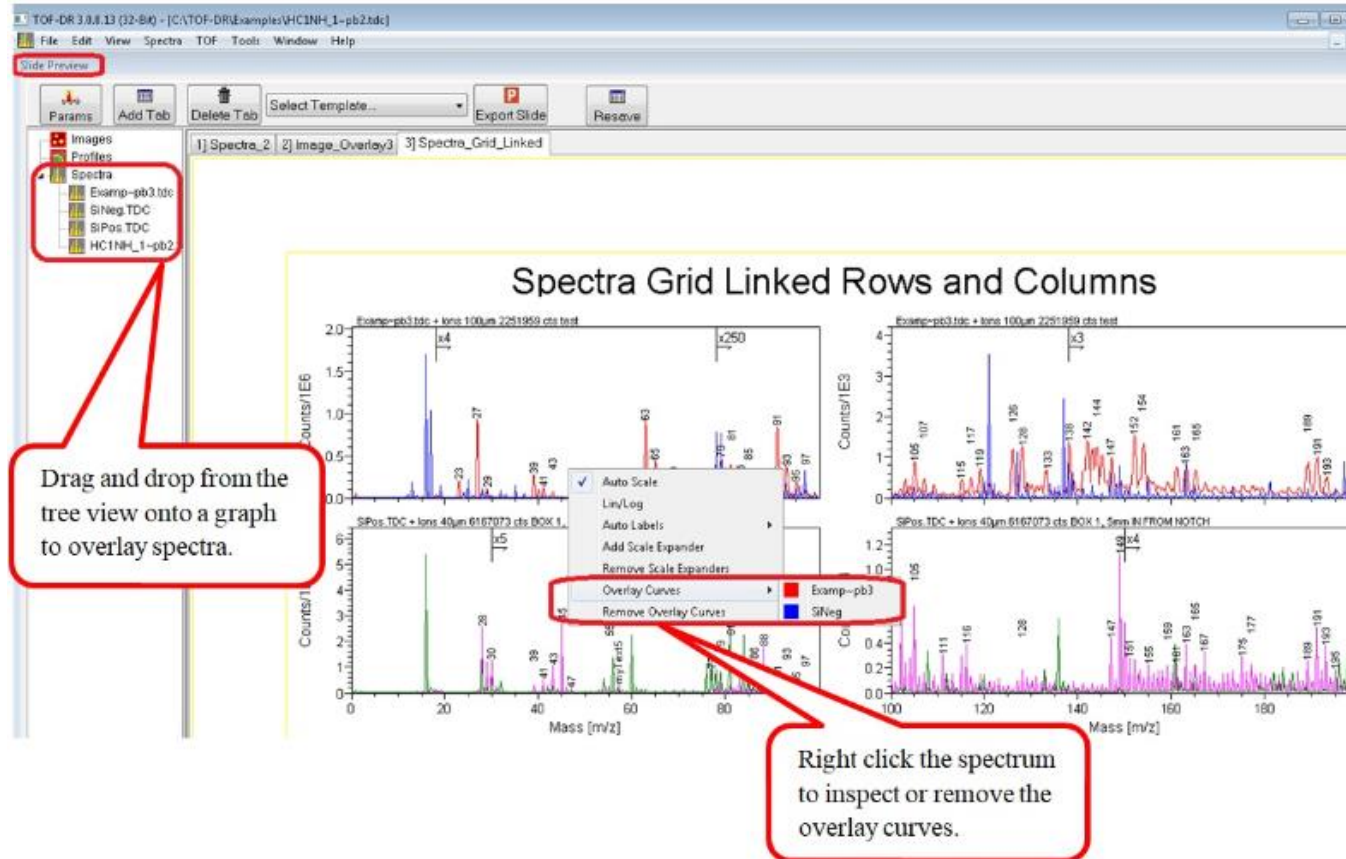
TOF-DR 3.0.8.13 (32-Bit) - [C:\TOF-DR\Examples\HC1NH_1~pb2.tdc]

File Edit View Spectra TOF Tools Window Help

Slide Preview

Params Add Tab Delete Tab Select Template... Export Slide Reserve

Images
Profiles
Spectra
Examp~pb3.tdc
SINeg.TDC
SIPos.TDC
HC1NH_1~pb2.

1] Spectra_2 2] Image_Overlay3 3] Spectra_Grid_Linked

Spectra Grid Linked Rows and Columns

Examp~pb3.tdc + Ions 100µm 2251959 cts test

x4 x250

Counts/1E6

2.0 1.5 1.0 0.5 0.0

27 23 29 39 41 43 63 65 70 81 85 91 93 95 97

Examp~pb3.tdc + Ions 100µm 2251959 cts test

x3

Counts/1E3

4 3 2 1 0

105 107 115 117 119 126 128 133 138 142 144 147 152 154 161 163 165 189 191 193

Auto Scale
Lin/Log
Auto Labels
Add Scale Expander
Remove Scale Expanders
Overlay Curves
Remove Overlay Curves

Examp~pb3
SINeg

SIPos.TDC + Ions 40µm 6167073 cts BOX 1,

x5

Counts/1

6 5 4 3 2 1 0

28 30 39 41 43 45 47 56 myText5 88 86 93 97

0 20 40 60 80

Mass [m/z]

SIPos.TDC + Ions 40µm 6167073 cts BOX 1, 5mm IN FROM NOTCH

x4

1.2 1.0 0.8 0.6 0.4 0.2 0.0

105 111 116 128 147 149 151 155 159 161 163 165 167 175 177 189 191 193 195

100 120 140 160 180

Mass [m/z]

Drag and drop from the tree view onto a graph to overlay spectra.

Right click the spectrum to inspect or remove the overlay curves.